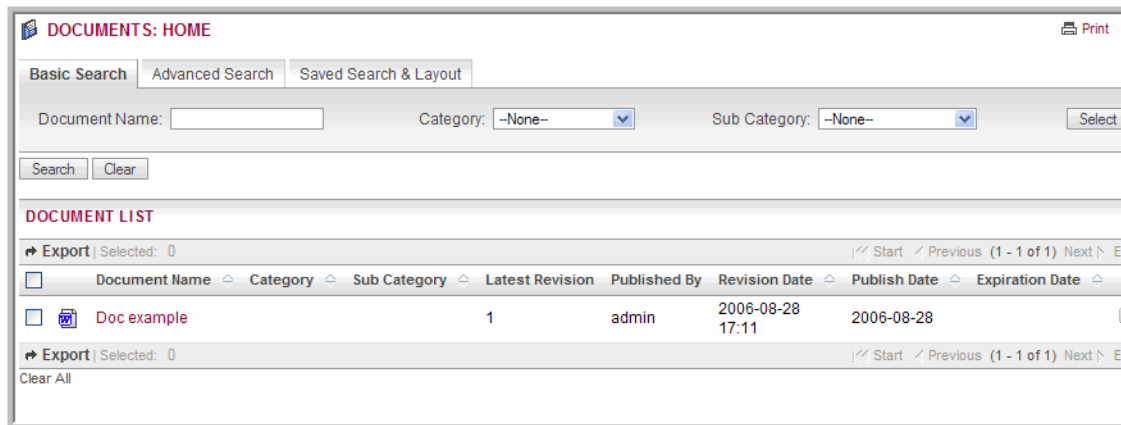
DOCUMENTS: HOME

Print

Basic Search | Advanced Search | Saved Search & Layout

Document Name:

Category: --None--

Sub Category: --None--

Select

Search Clear

DOCUMENT LIST

Export | Selected: 0

Start Previous (1 - 1 of 1) Next E

| | Document Name | Category | Sub Category | Latest Revision | Published By | Revision Date | Publish Date | Expiration Date |
|---|---|---|---|---|---|---|---|---|
| | Doc example | | | 1 | admin | 2006-08-28 17:11 | 2006-08-28 | |

Export | Selected: 0

Start Previous (1 - 1 of 1) Next E

Clear All